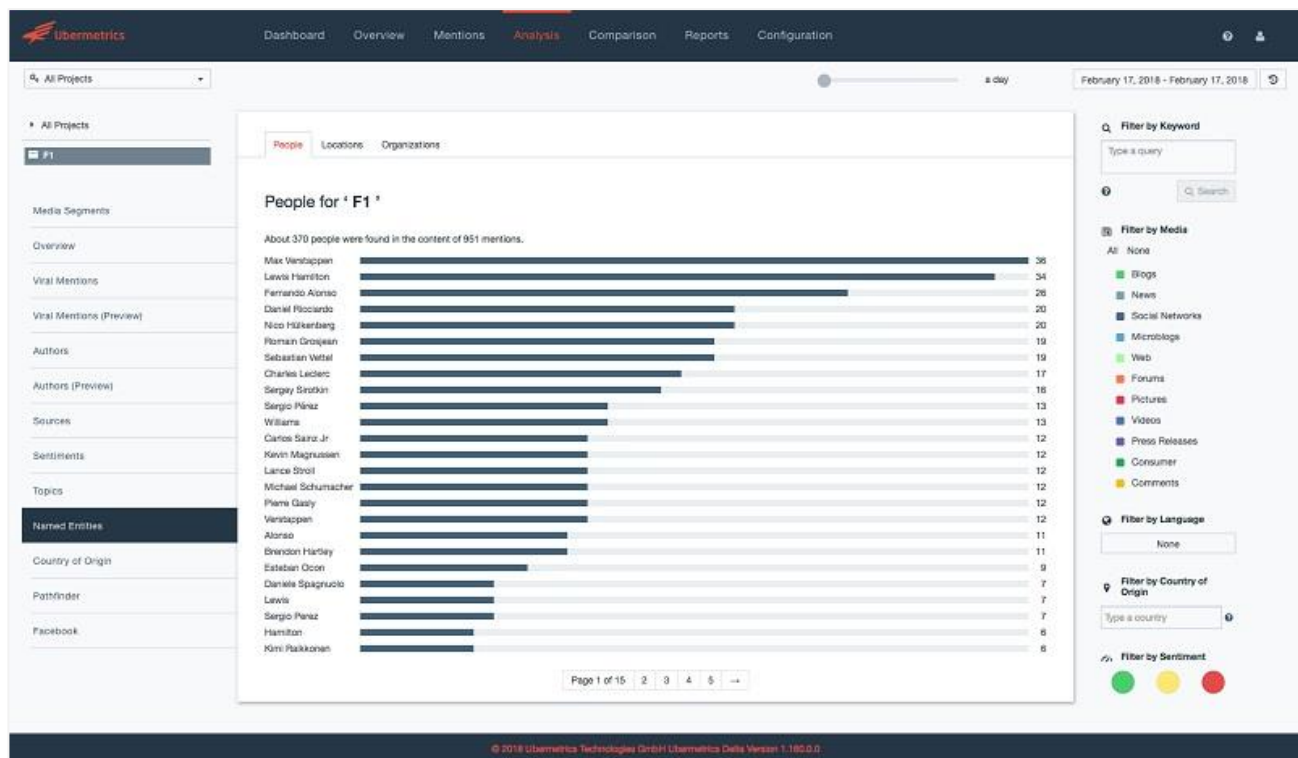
Ubermetrics

Dashboard Overview Mentions Analysis Comparison Reports Configuration

All Projects

a day

February 17, 2018 - February 17, 2018

All Projects
F1

Media Segments
Overview
Viral Mentions
Viral Mentions (Preview)
Authors
Authors (Preview)
Sources
Sentiments
Topics
Named Entities
Country of Origin
Pathfinder
Facebook

People Locations Organizations

People for ' F1 '

About 370 people were found in the content of 951 mentions.

| | |
|---|---|
| Max Verstappen | 36 |
| Lewis Hamilton | 34 |
| Fernando Alonso | 26 |
| Daniel Ricciardo | 20 |
| Nico Hülkenberg | 20 |
| Romain Grosjean | 19 |
| Sebastian Vettel | 19 |
| Charles Leclerc | 17 |
| Sergey Sirotkin | 16 |
| Sergio Pérez | 13 |
| Williams | 13 |
| Carlos Sainz Jr | 12 |
| Kevin Magnussen | 12 |
| Lance Stroll | 12 |
| Michael Schumacher | 12 |
| Pierre Gasly | 12 |
| Verstappen | 12 |
| Alonso | 11 |
| Brendon Hartley | 11 |
| Esteban Ocon | 9 |
| Daniele Spagnuolo | 7 |
| Lewis | 7 |
| Sergio Perez | 7 |
| Hamilton | 6 |
| Kimi Raikkonen | 6 |

Page 1 of 15 2 3 4 5 →

Filter by Keyword
Type a query
Search

Filter by Media
All None
Blogs
News
Social Networks
Microblogs
Web
Forums
Pictures
Videos
Press Releases
Consumer
Comments

Filter by Language
None

Filter by Country of Origin
Type a country

Filter by Sentiment

© 2018 Ubermetrics Technologies GmbH Ubermetrics Delta Version 1.160.0.0